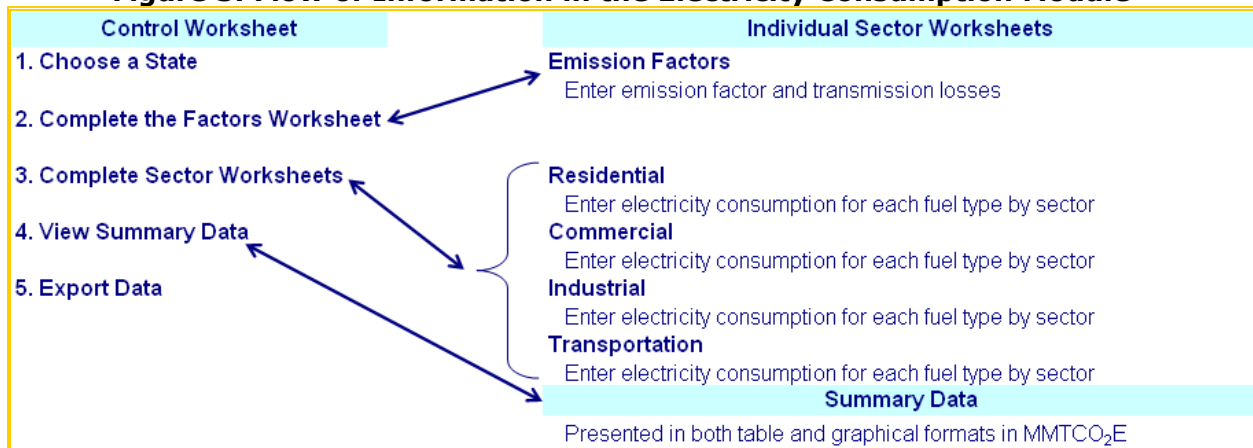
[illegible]

Control Worksheet

1. Choose a State

2. Complete the Factors Worksheet

3. Complete Sector Worksheets

4. View Summary Data

5. Export Data

Individual Sector Worksheets

Emission Factors

Enter emission factor and transmission losses

Residential

Enter electricity consumption for each fuel type by sector

Commercial

Enter electricity consumption for each fuel type by sector

Industrial

Enter electricity consumption for each fuel type by sector

Transportation

Enter electricity consumption for each fuel type by sector

Summary Data

Presented in both table and graphical formats in MMTCO$_2$E